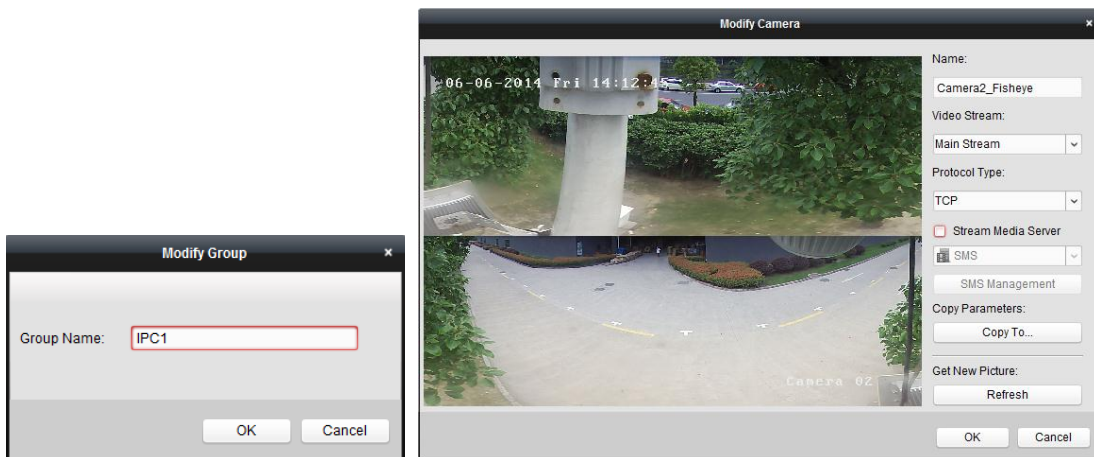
Modify Group

Group Name: IPC1

OK Cancel

Modify Camera

06-06-2014 Fri 14:12:45

Camera 02

Name:
Camera2_Fisheye
Video Stream:
Main Stream
Protocol Type:
TCP
Stream Media Server
SMS
SMS Management
Copy Parameters:
Copy To...
Get New Picture:
Refresh

OK Cancel